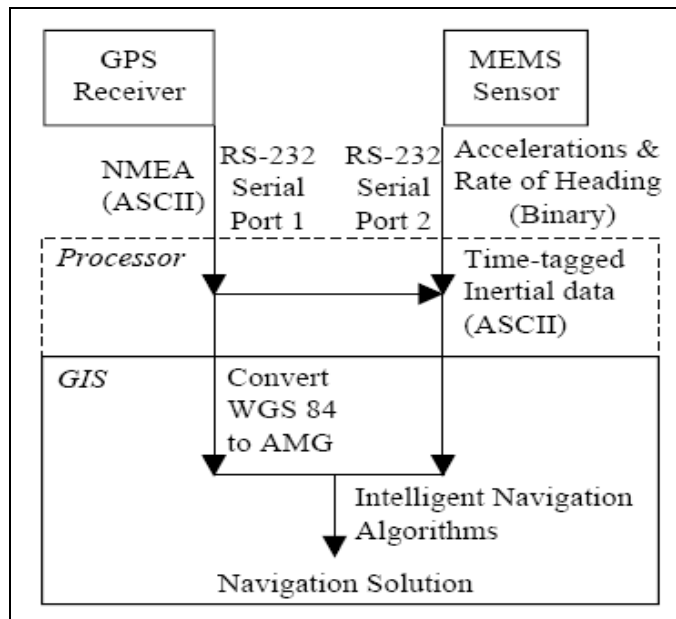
GPS Receiver

MEMS Sensor

NMEA (ASCII)

RS-232 Serial Port 1

RS-232 Serial Port 2

Accelerations & Rate of Heading (Binary)

Processor

Time-tagged Inertial data (ASCII)

GIS

Convert WGS 84 to AMG

Intelligent Navigation Algorithms

Navigation Solution